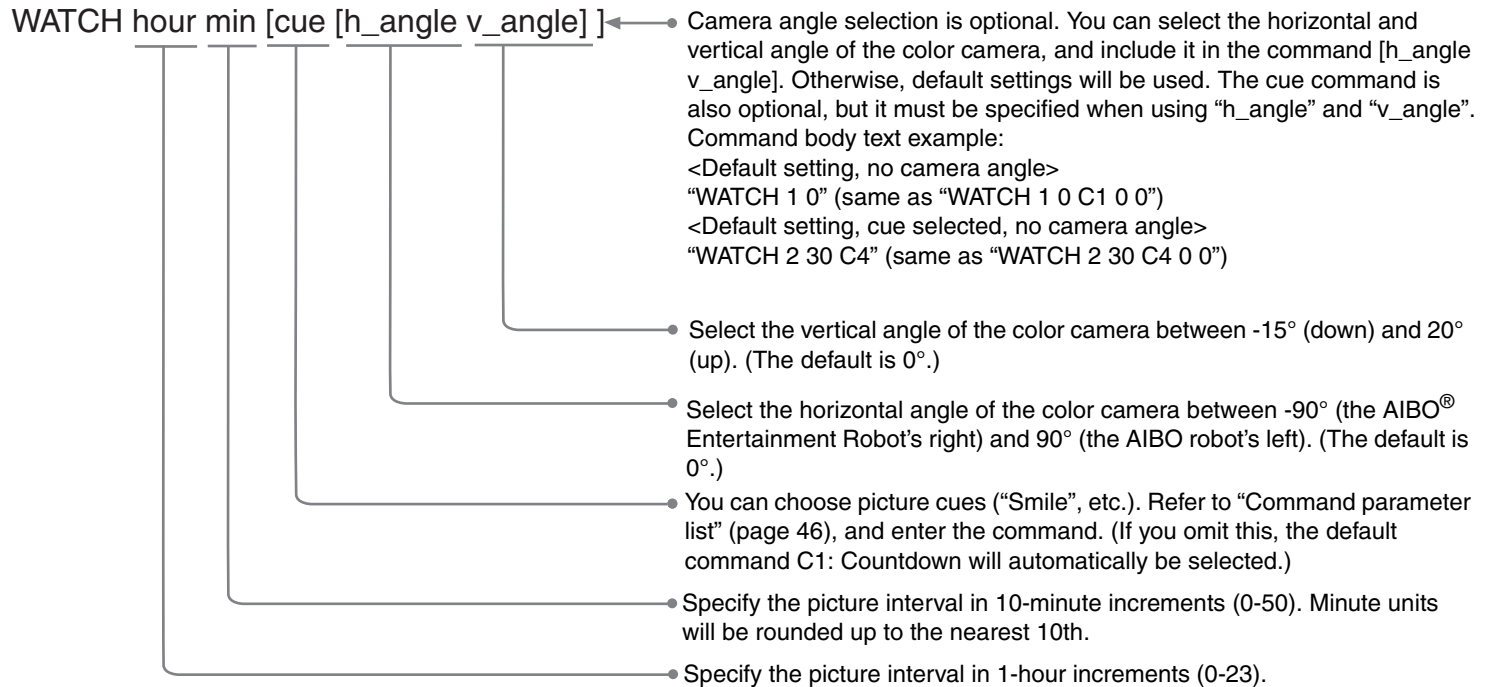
WATCH hour min [cue [h_angle v_angle] ]

Camera angle selection is optional. You can select the horizontal and vertical angle of the color camera, and include it in the command [h_angle v_angle]. Otherwise, default settings will be used. The cue command is also optional, but it must be specified when using “h_angle” and “v_angle”.
Command body text example:
<Default setting, no camera angle>
“WATCH 1 0” (same as “WATCH 1 0 C1 0 0”)
<Default setting, cue selected, no camera angle>
“WATCH 2 30 C4” (same as “WATCH 2 30 C4 0 0”)

Select the vertical angle of the color camera between -15° (down) and 20° (up). (The default is 0°.)

Select the horizontal angle of the color camera between -90° (the AIBO® Entertainment Robot’s right) and 90° (the AIBO robot’s left). (The default is 0°.)

You can choose picture cues (“Smile”, etc.). Refer to “Command parameter list” (page 46), and enter the command. (If you omit this, the default command C1: Countdown will automatically be selected.)

Specify the picture interval in 10-minute increments (0-50). Minute units will be rounded up to the nearest 10th.

Specify the picture interval in 1-hour increments (0-23).